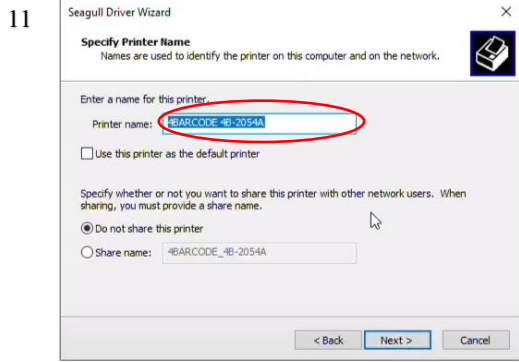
11

Seagull Driver Wizard

×

Specify Printer Name

Names are used to identify the printer on this computer and on the network.

Enter a name for this printer.

Printer name: 4BARCODE 4B-2054A

Use this printer as the default printer

Specify whether or not you want to share this printer with other network users. When sharing, you must provide a share name.

Do not share this printer

Share name: 4BARCODE_4B-2054A

< Back

Next >

Cancel